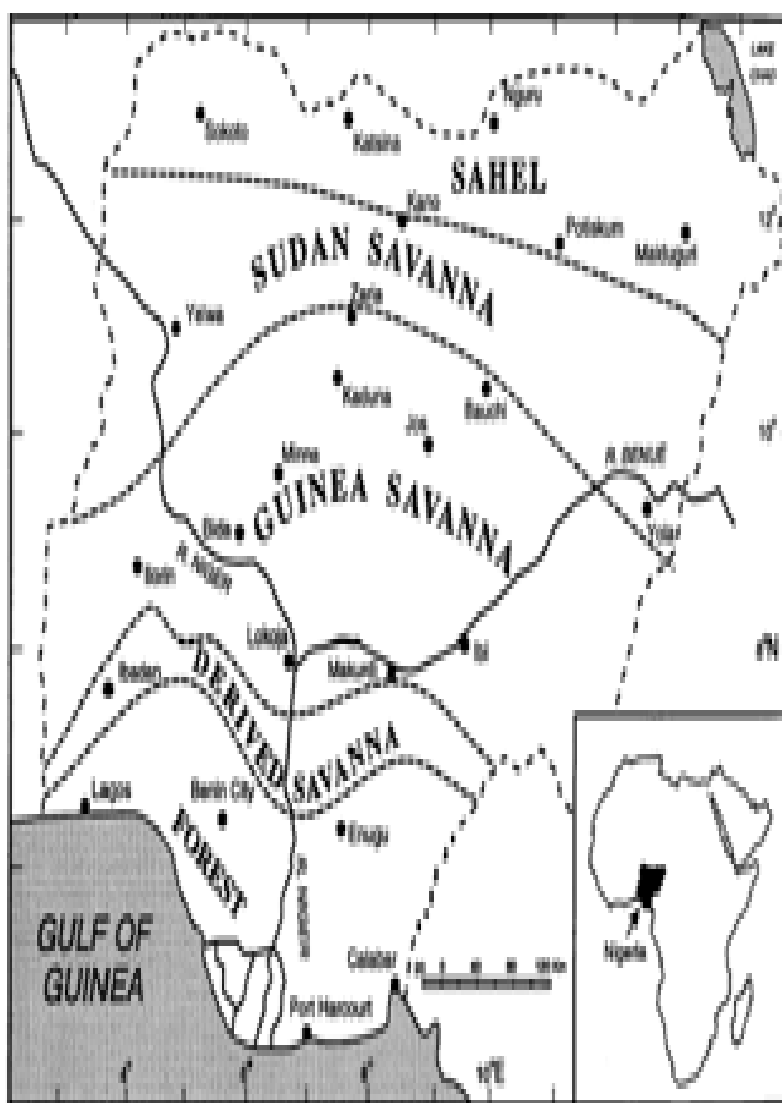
Lake Chad
Sokoto
Katsina
Nguru
SAHEL
Kano
Potiskum
Maiduguri
SUDAN SAVANNA
Yelwa
Zaria
Kaduna
Bauchi
Jos
Minna
R. BENUE
GUINEA SAVANNA
Bida
R. NIGER
Yola
Ilorin
Lokoja
Ibi
Ibadan
Makurdi
DERIVED SAVANNA
Lagos
Benin City
Enugu
FOREST
R. NIGER
GULF OF GUINEA
Calabar
Port Harcourt
Nigeria